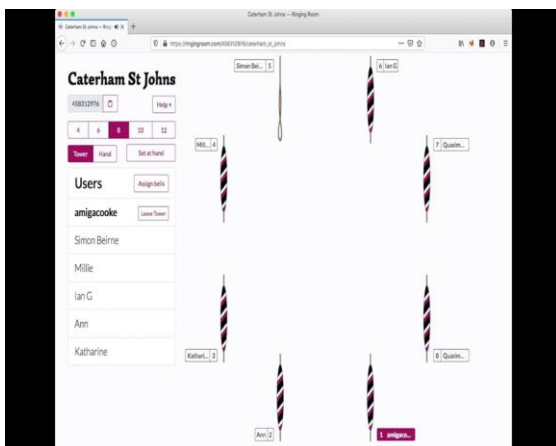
Caterham St Johns — Ringing Room

Caterham St Johns – Ring ✕

https://ringingroom.com/458312976/caterham_st_johns

Caterham St Johns

458312976

Help »

4
6
8
10
12

Tower
Hand
Set at hand

Users
Assign bells

amigacooke
Leave Tower

Simon Beirne

Millie

Ian G

Ann

Katharine

Simon Bei... 5

6 Ian G

Mill... 4

7 Quasim...

Kathari... 3

8 Quasim...

Ann 2

1 amigaco...